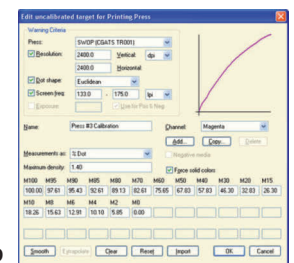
Edit uncalibrated target for Printing Press

Warning Criteria

Press: SWOP (CGATS TR001)

Resolution: 2400.0 Vertical dpi

2400.0 Horizontal

Dot shape: Euclidean

Screen freq: 133.0 - 175.0 lpi

Exposure

Use for Psi & Neg

Name: Press #3 Calibration

Channel: Magenta

Add... Copy... Delete

Measurements as: % Dot

Negative media

Maximum density: 1.40

Force solid colors

| M100 | M95 | M90 | M85 | M80 | M70 | M60 | M50 | M40 | M30 | M20 | M15 |
|---|---|---|---|---|---|---|---|---|---|---|---|
| 100.00 | 97.61 | 95.43 | 92.61 | 89.13 | 82.61 | 75.65 | 67.83 | 57.83 | 46.30 | 32.83 | 26.30 |
| M10 | M8 | M6 | M4 | M2 | M0 | | | | | | |
| 18.26 | 15.63 | 12.91 | 10.10 | 5.85 | 0.00 | | | | | | |

Smooth Extrapolate Clear Reset Import OK Cancel